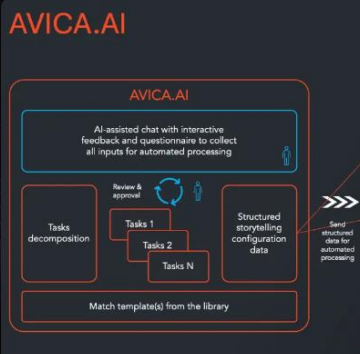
AVICA.AI

AVICA.AI

AI-assisted chat with interactive feedback and questionnaire to collect all inputs for automated processing

Review & approval

Tasks decomposition

Tasks 1

Tasks 2

Tasks N

Structured storytelling configuration data

Send structured data for automated processing

Match template(s) from the library